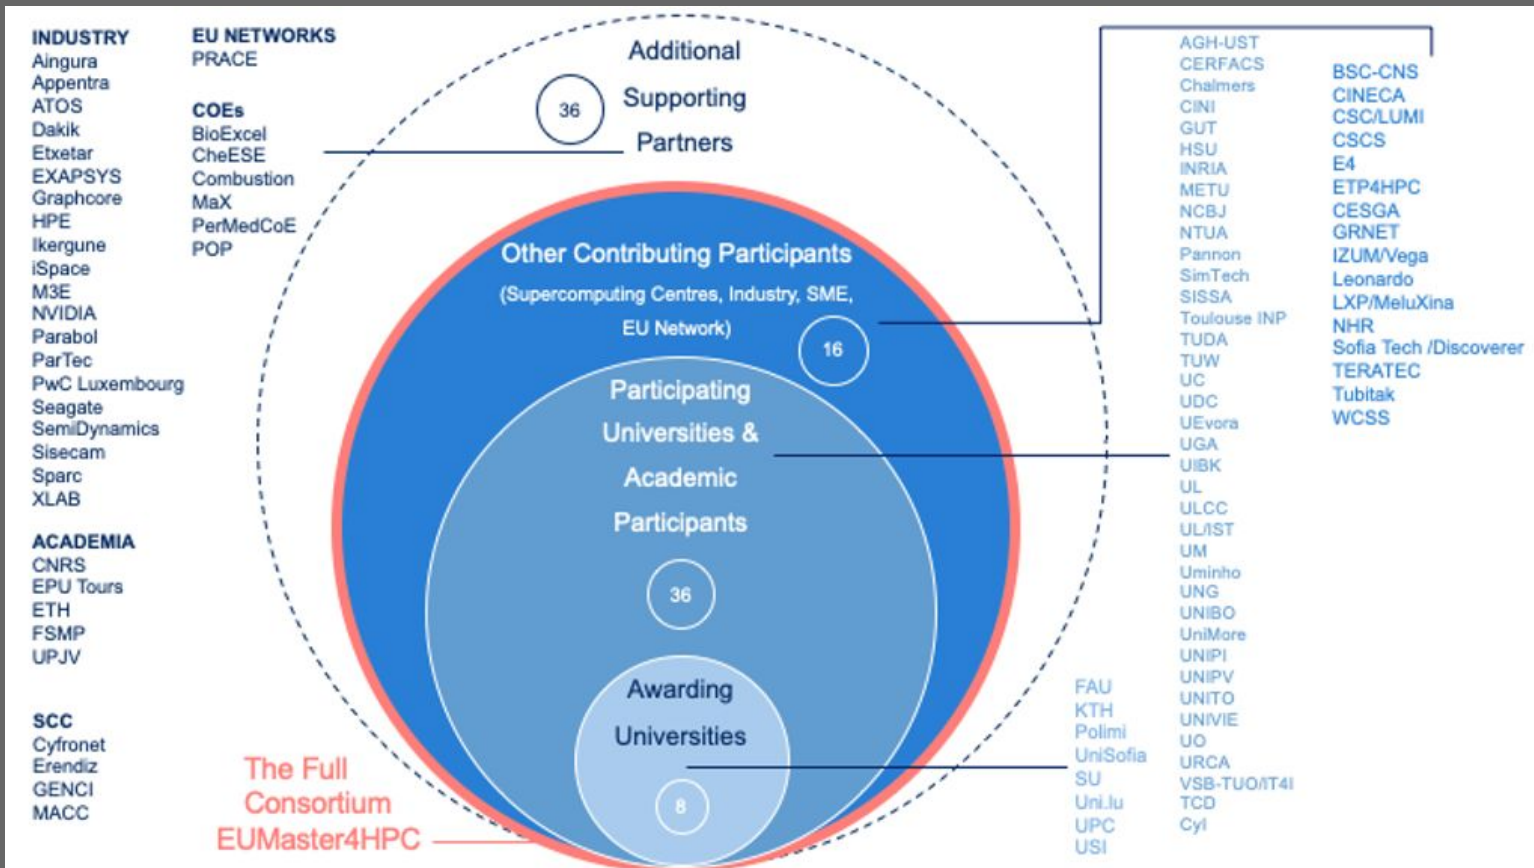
INDUSTRY
Aingura
Appentra
ATOS
Dakik
Etxetar
EXAPSYS
Graphcore
HPE
Ikergune
iSpace
M3E
NVIDIA
Parabol
ParTec
PwC Luxembourg
Seagate
SemiDynamics
Sisecam
Sparc
XLAB

ACADEMIA
CNRS
EPU Tours
ETH
FSMP
UPJV

SCC
Cyfronet
Erendiz
GENCI
MACC

EU NETWORKS
PRACE

COEs
BioExcel
CheESE
Combustion
MaX
PerMedCoE
POP

Additional Supporting Partners
36

Other Contributing Participants
(Supercomputing Centres, Industry, SME, EU Network)
16

Participating Universities & Academic Participants
36

Awarding Universities
8

The Full Consortium EUMaster4HPC

AGH-UST
CERFACS
Chalmers
CINI
GUT
HSU
INRIA
METU
NCBJ
NTUA
Pannon
SimTech
SISSA
Toulouse INP
TUDA
TUW
UC
UDC
UEvora
UGA
UIBK
UL
ULCC
UL/IST
UM
Uminho
UNG
UNIBO
UniMore
UNIPI
UNIPV
UNITO
UNIVIE
UO
URCA
VSB-TUO/IT4I
TCD
CyI

BSC-CNS
CINECA
CSC/LUMI
CSCS
E4
ETP4HPC
CESGA
GRNET
IZUM/Vega
Leonardo
LXP/MeluXina
NHR
Sofia Tech /Discoverer
TERATEC
Tubitak
WCSS

FAU
KTH
Polimi
UniSofia
SU
Uni.lu
UPC
USI